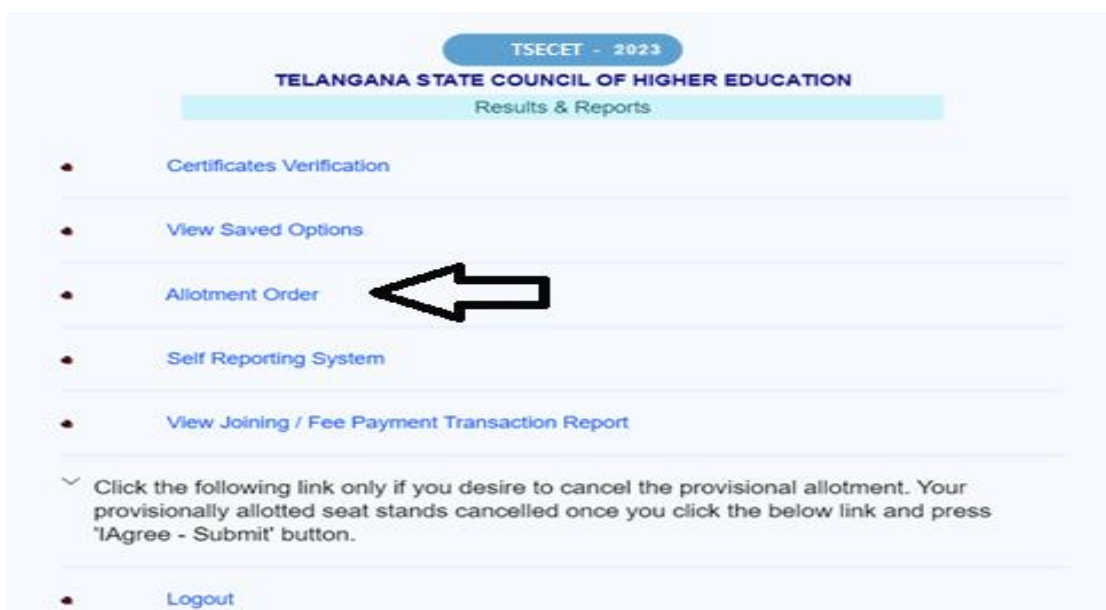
TSECET - 2023

TELANGANA STATE COUNCIL OF HIGHER EDUCATION

Results & Reports

- Certificates Verification
- View Saved Options
- Allotment Order
- Self Reporting System
- View Joining / Fee Payment Transaction Report

Click the following link only if you desire to cancel the provisional allotment. Your provisionally allotted seat stands cancelled once you click the below link and press 'IAgree - Submit' button.

- Logout